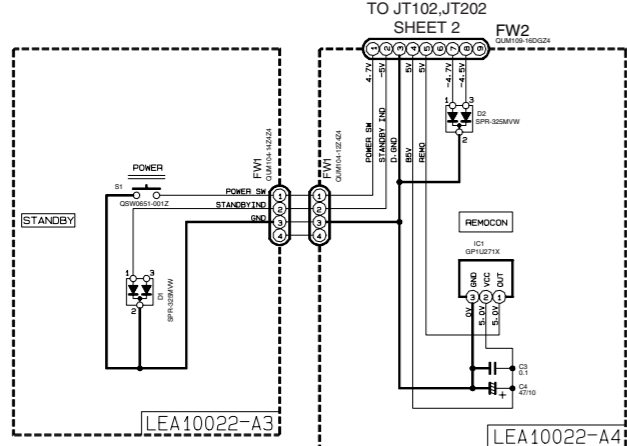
TO JT102,JT202
SHEET 2
FW2
QUM109-18DGZ4
1 2 3 4 5 6 7 8 9
4.7V
-5V
STANDBY IND
D.GND
5V
B5V
REMO
-4.5V
1 3
D2
SPR-325MVW
2
POWER
S1
QSW0651-001Z
POWER SW
STANDBYIND
GND
FW1
QUM104-14Z4Z4
FW1
QUM104-12Z4Z4
1
2
3
4
1
2
3
4
POWER SW
STANDBY IND
D.GND
B5V
REMO
STANDBY
REMOCON
IC1
GP1U271X
GND
VCC
OUT
1 2 3
0V
5.0V
5.0V
1 3
D1
SPR-325MVW
2
C3
0.1
C4
47/10
LEA10022-A3
LEA10022-A4